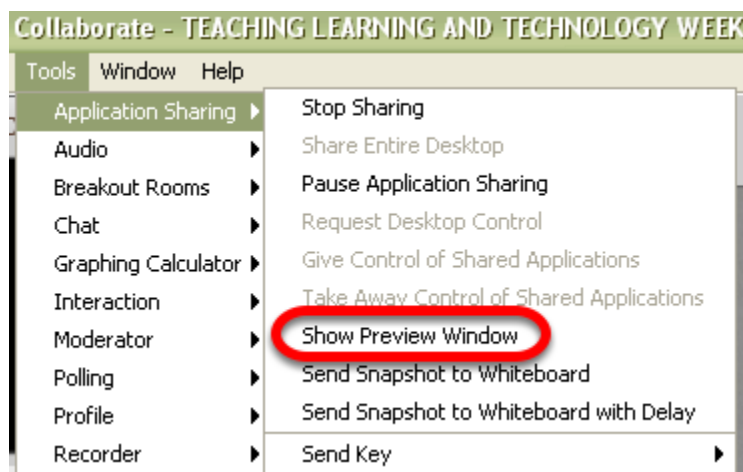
Collaborate - TEACHING LEARNING AND TECHNOLOGY WEEK

Tools Window Help

Application Sharing
Audio
Breakout Rooms
Chat
Graphing Calculator
Interaction
Moderator
Polling
Profile
Recorder

Stop Sharing
Share Entire Desktop
Pause Application Sharing
Request Desktop Control
Give Control of Shared Applications
Take Away Control of Shared Applications
Show Preview Window
Send Snapshot to Whiteboard
Send Snapshot to Whiteboard with Delay
Send Key